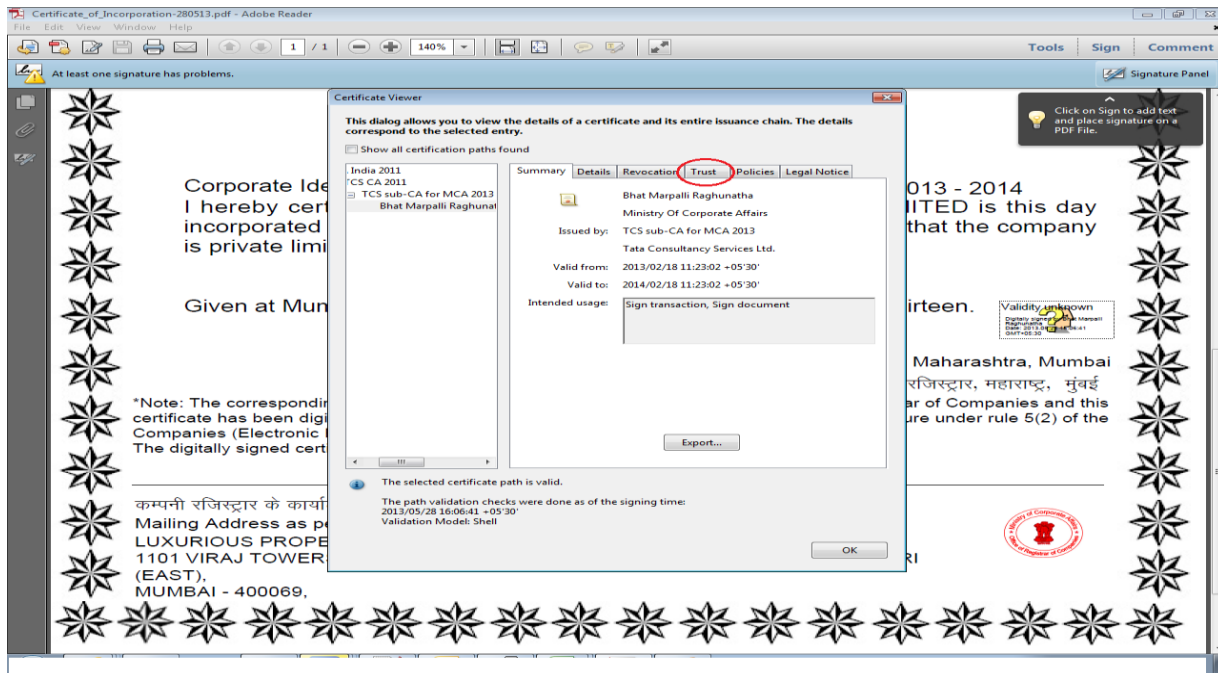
Certificate_of_Incorporation-280513.pdf - Adobe Reader

File Edit View Window Help

1 / 1 140%

Tools Sign Comment

At least one signature has problems.

Signature Panel

Click on Sign to add text and place signature on a PDF File.

Corporate Ide
I hereby cert
incorporated
is private limi

013 - 2014
ITED is this day
that the company

Given at Mum

irteen.

Validity unknown
Digitally signed by Bhat Marpalli Raghunatha
Date: 2013.05.28 16:06:41 GMT+05:30

Maharashtra, Mumbai
रजिस्ट्रार, महाराष्ट्र, मुंबई

*Note: The correspondi
certificate has been digi
Companies (Electronic
The digitally signed cert

ar of Companies and this
ure under rule 5(2) of the

कम्पनी रजिस्ट्रार के कार्या
Mailing Address as pe
LUXURIOUS PROPE
1101 VIRAJ TOWER
(EAST),
MUMBAI - 400069,

RI

Certificate Viewer

This dialog allows you to view the details of a certificate and its entire issuance chain. The details correspond to the selected entry.

Show all certification paths found

India 2011
CS CA 2011
TCS sub-CA for MCA 2013
Bhat Marpalli Raghunat

Summary | Details | Revocation | Trust | Policies | Legal Notice

Bhat Marpalli Raghunatha
Ministry Of Corporate Affairs

Issued by: TCS sub-CA for MCA 2013
Tata Consultancy Services Ltd.

Valid from: 2013/02/18 11:23:02 +05'30'

Valid to: 2014/02/18 11:23:02 +05'30'

Intended usage: Sign transaction, Sign document

Export...

The selected certificate path is valid.

The path validation checks were done as of the signing time:
2013/05/28 16:06:41 +05'30'
Validation Model: Shell

OK